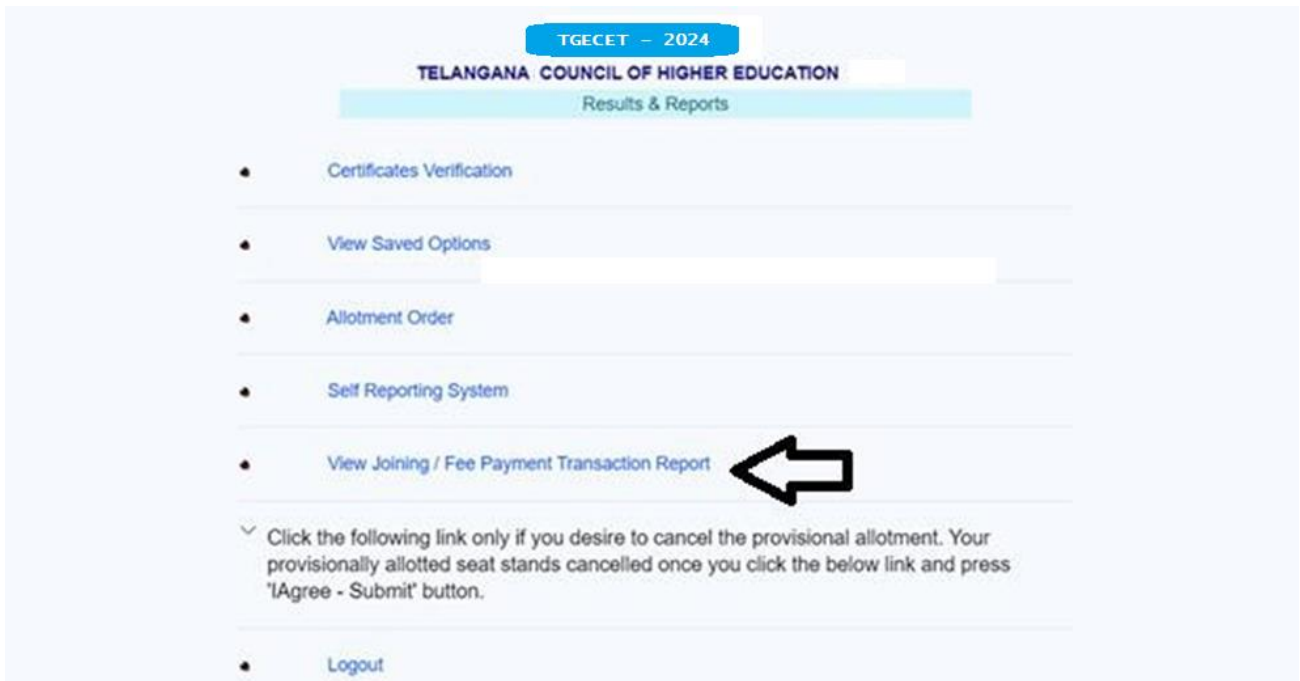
TGECET – 2024

TELANGANA COUNCIL OF HIGHER EDUCATION

Results & Reports

• Certificates Verification

• View Saved Options

• Allotment Order

• Self Reporting System

• View Joining / Fee Payment Transaction Report

Click the following link only if you desire to cancel the provisional allotment. Your provisionally allotted seat stands cancelled once you click the below link and press 'IAgree - Submit' button.

• Logout